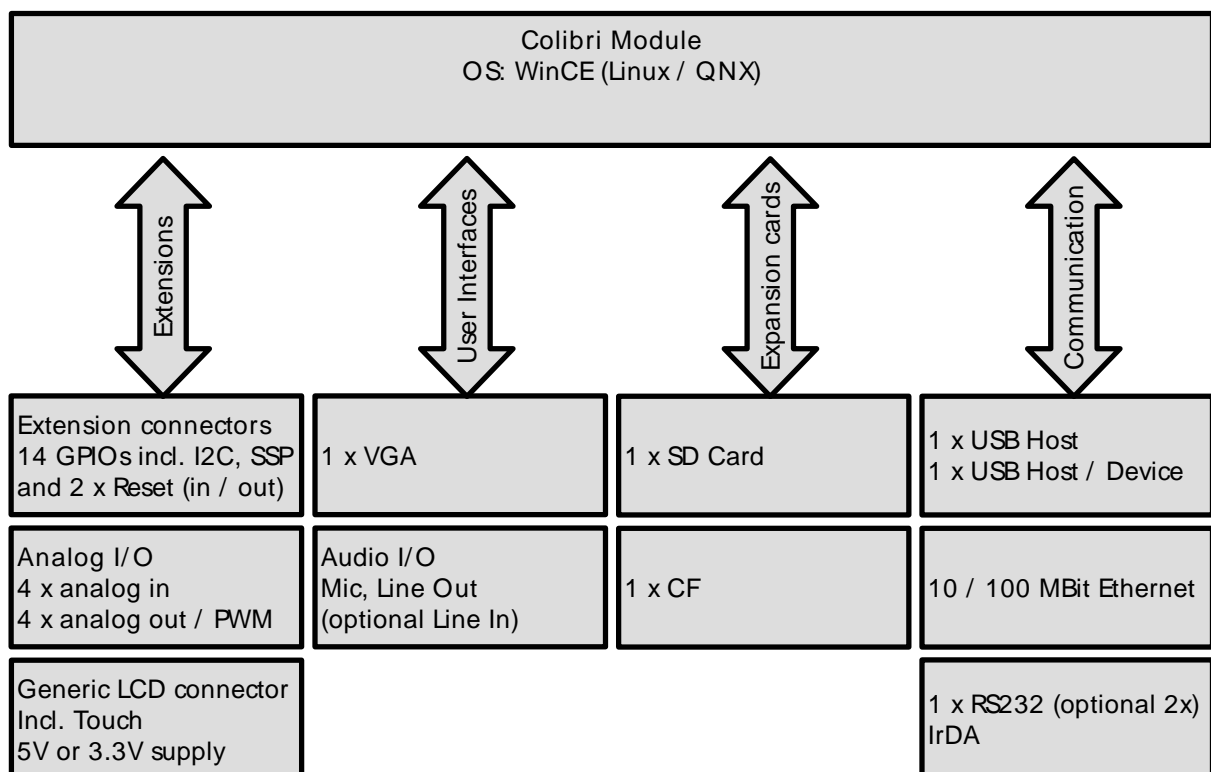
Colibri Module
OS: WinCE (Linux / QNX)

Extensions

User Interfaces

Expansion cards

Communication

Extension connectors
14 GPIOs incl. I2C, SSP
and 2 x Reset (in / out)

1 x VGA

1 x SD Card

1 x USB Host
1 x USB Host / Device

Analog I/O
4 x analog in
4 x analog out / PWM

Audio I/O
Mic, Line Out
(optional Line In)

1 x CF

10 / 100 MBit Ethernet

Generic LCD connector
Incl. Touch
5V or 3.3V supply

1 x RS232 (optional 2x)
IrDA